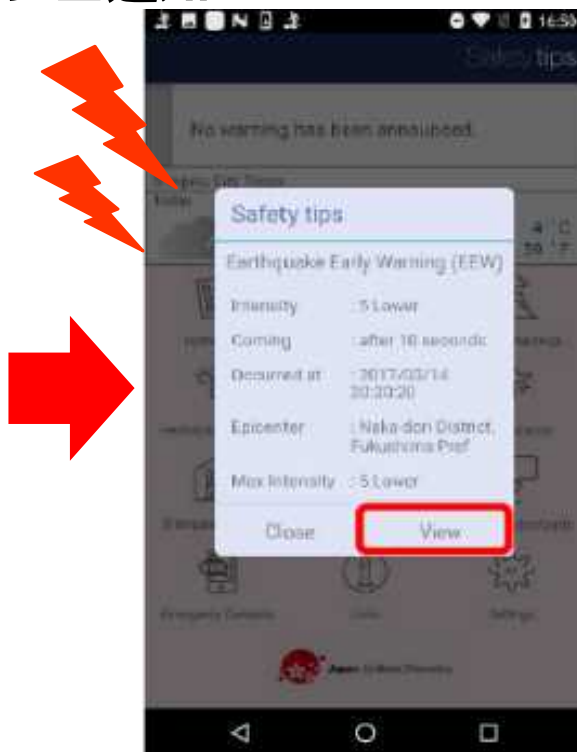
16:50

Safety tips

No warning has been announced.

Safety tips

Earthquake Early Warning (EEW)

Intensity : 5 Lower

Coming : after 16 seconds

Occurred at : 2017/03/14 20:30:20

Epicenter : Naka-dori District, Fukushima Pref

Max Intensity : 5 Lower

Close

View

Emergency Contacts

Settings

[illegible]